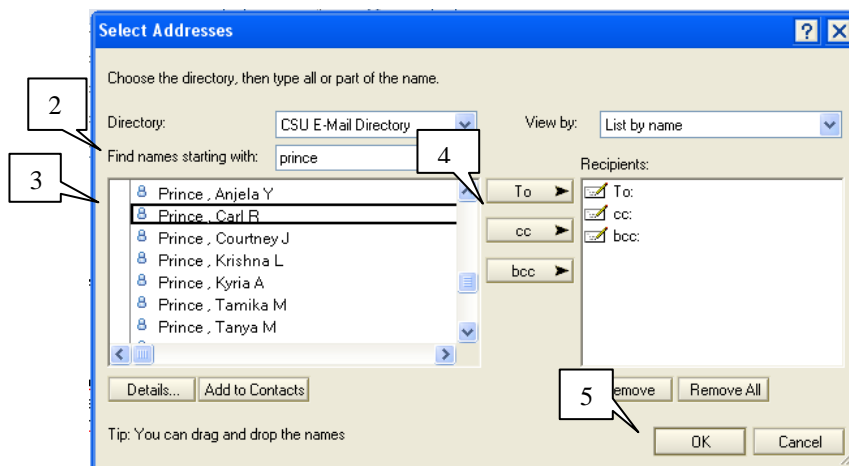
Select Addresses

?

Choose the directory, then type all or part of the name.

2

Directory: CSU E-Mail Directory

View by: List by name

Find names starting with: prince

4

3

Recipients:

Prince , Anjela Y
Prince , Carl R
Prince , Courtney J
Prince , Krishna L
Prince , Kyria A
Prince , Tamika M
Prince , Tanya M

To
cc
bcc

To:
cc:
bcc:

Details...
Add to Contacts

5

emove
Remove All

Tip: You can drag and drop the names

OK
Cancel